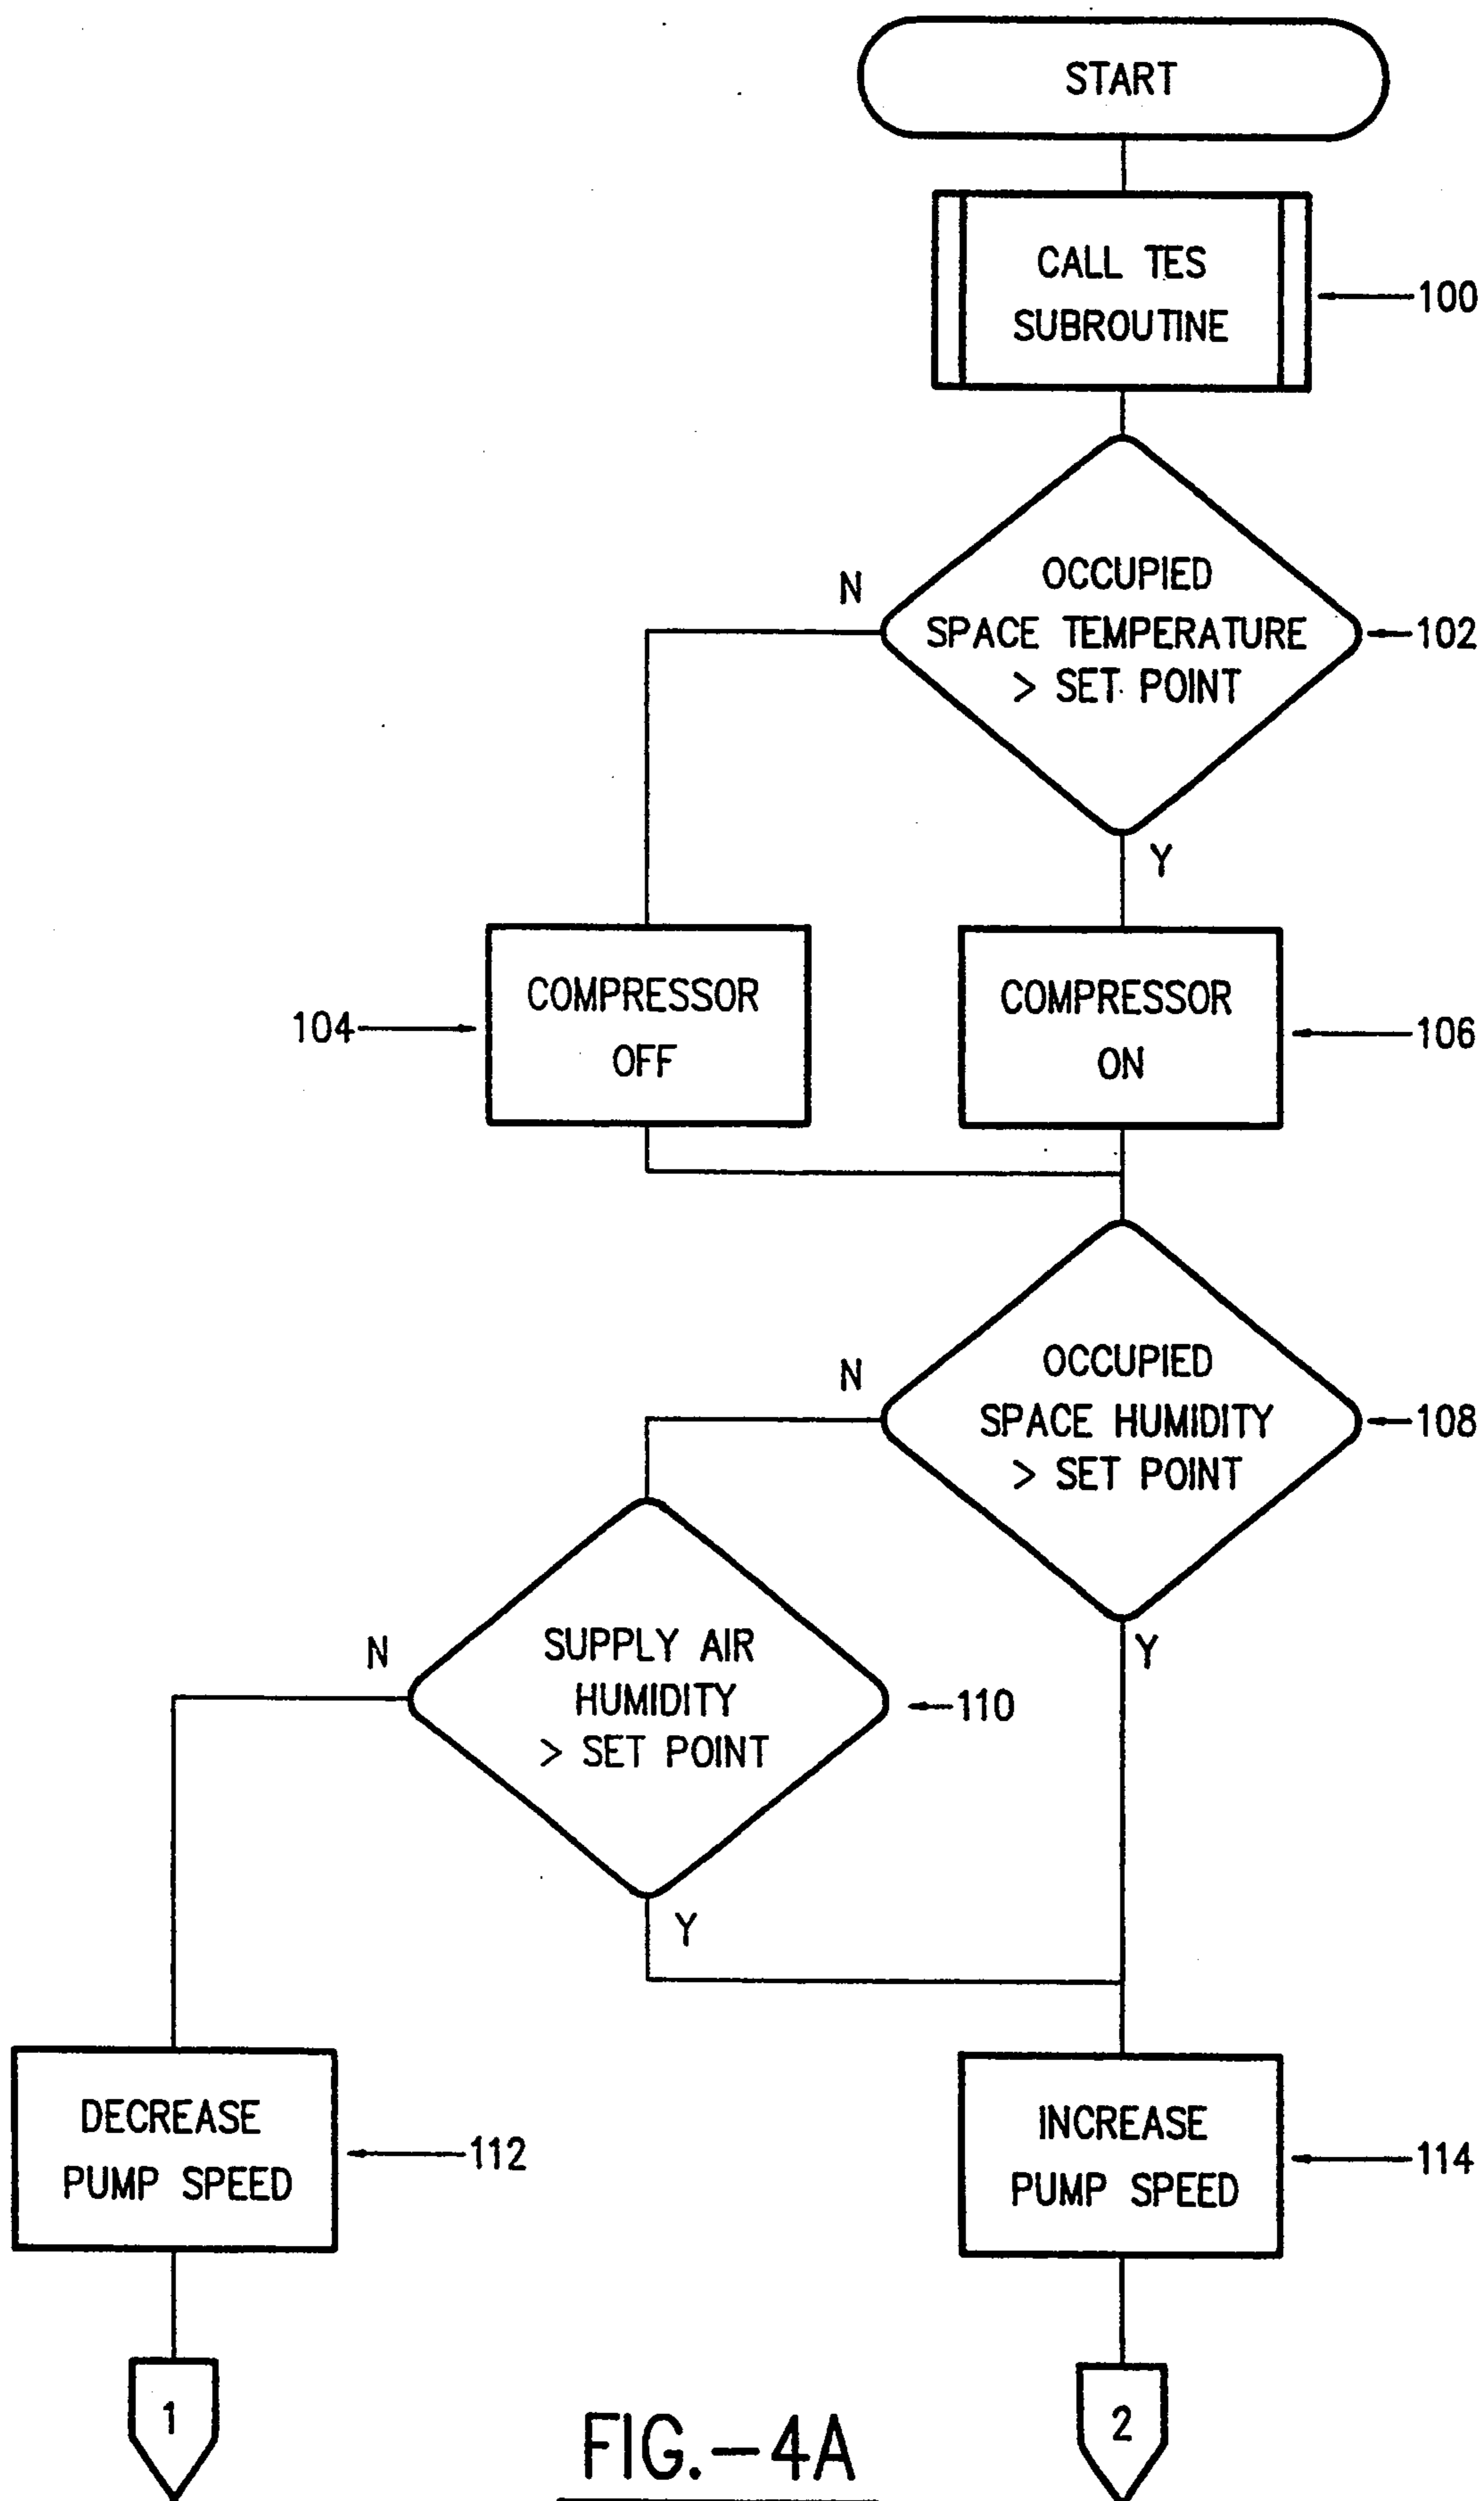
START

CALL TES SUBROUTINE

100

OCCUPIED SPACE TEMPERATURE > SET POINT

102

N

Y

COMPRESSOR OFF

104

COMPRESSOR ON

106

OCCUPIED SPACE HUMIDITY > SET POINT

108

N

Y

SUPPLY AIR HUMIDITY > SET POINT

110

N

Y

DECREASE PUMP SPEED

112

INCREASE PUMP SPEED

114

1

FIG.—4A

2